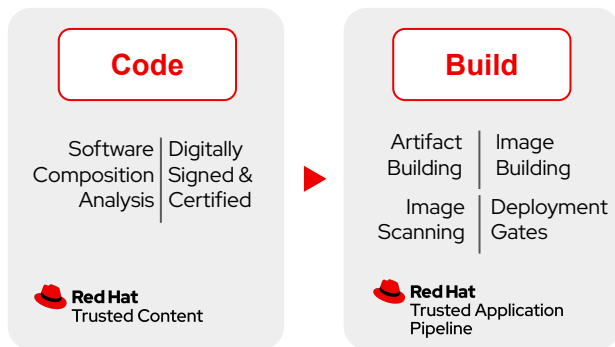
Code

Software Composition Analysis

Digitally Signed & Certified

Red Hat
Trusted Content

Build

Artifact Building

Image Building

Image Scanning

Deployment Gates

Red Hat
Trusted Application Pipeline